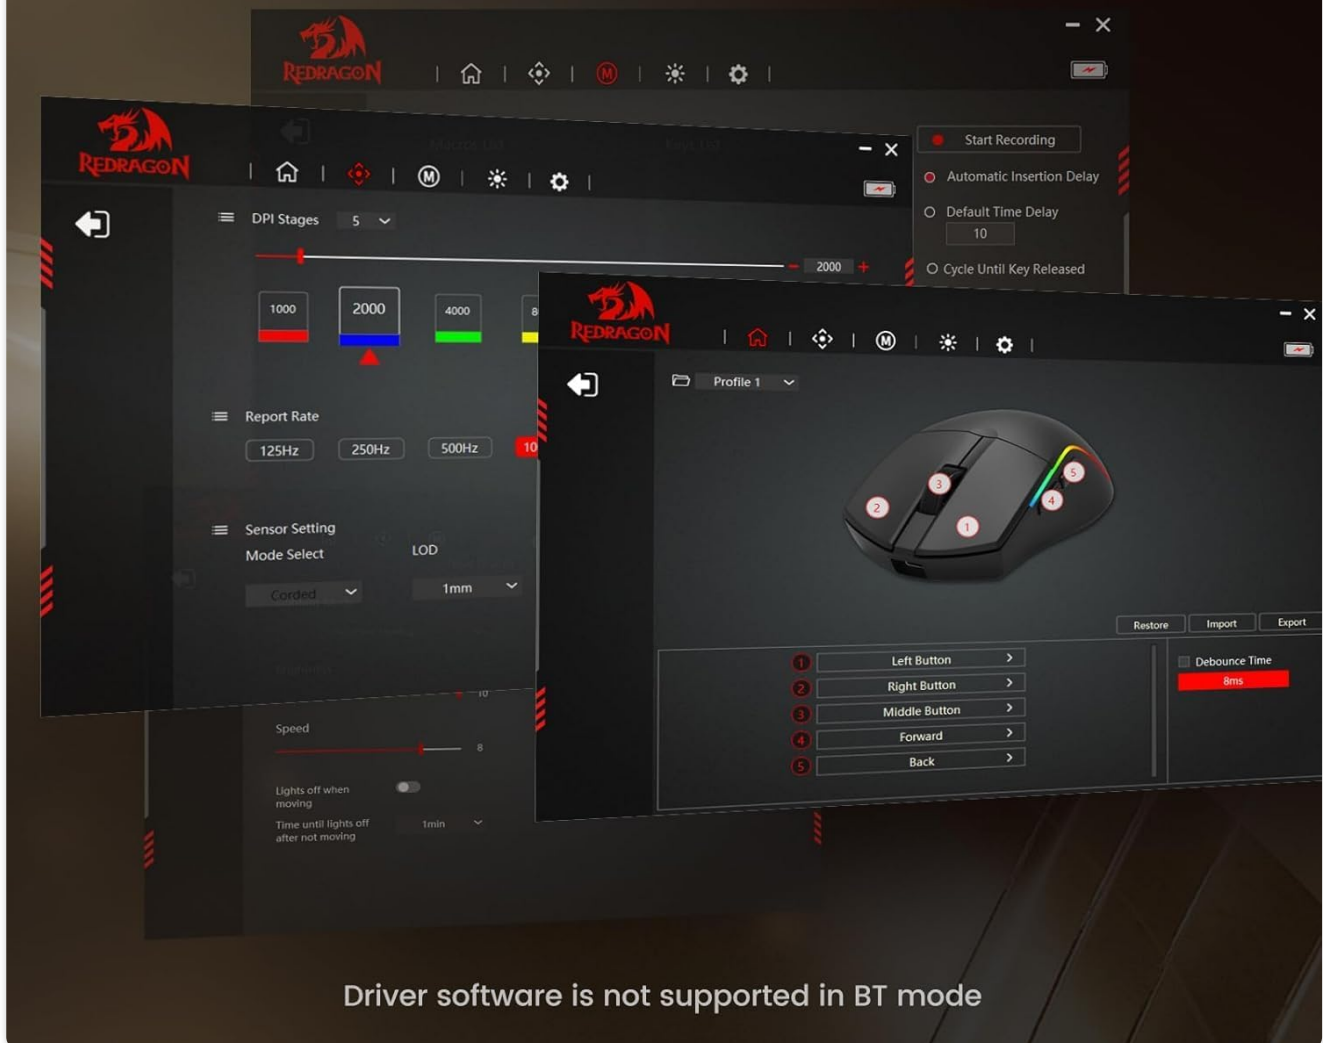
REDRAGON

Start Recording

Automatic Insertion Delay

Default Time Delay

10

Cycle Until Key Released

REDRAGON

DPI Stages 5

2000

1000

2000

4000

Report Rate

125Hz 250Hz 500Hz 10

Sensor Setting

Mode Select

LOD

Corded

1mm

Speed

8

Lights off when moving

Time until lights off after not moving

1min

REDRAGON

Profile 1

2 3 1 4 5

Restore Import Export

1 Left Button

2 Right Button

3 Middle Button

4 Forward

5 Back

Debounce Time

8ms

Driver software is not supported in BT mode